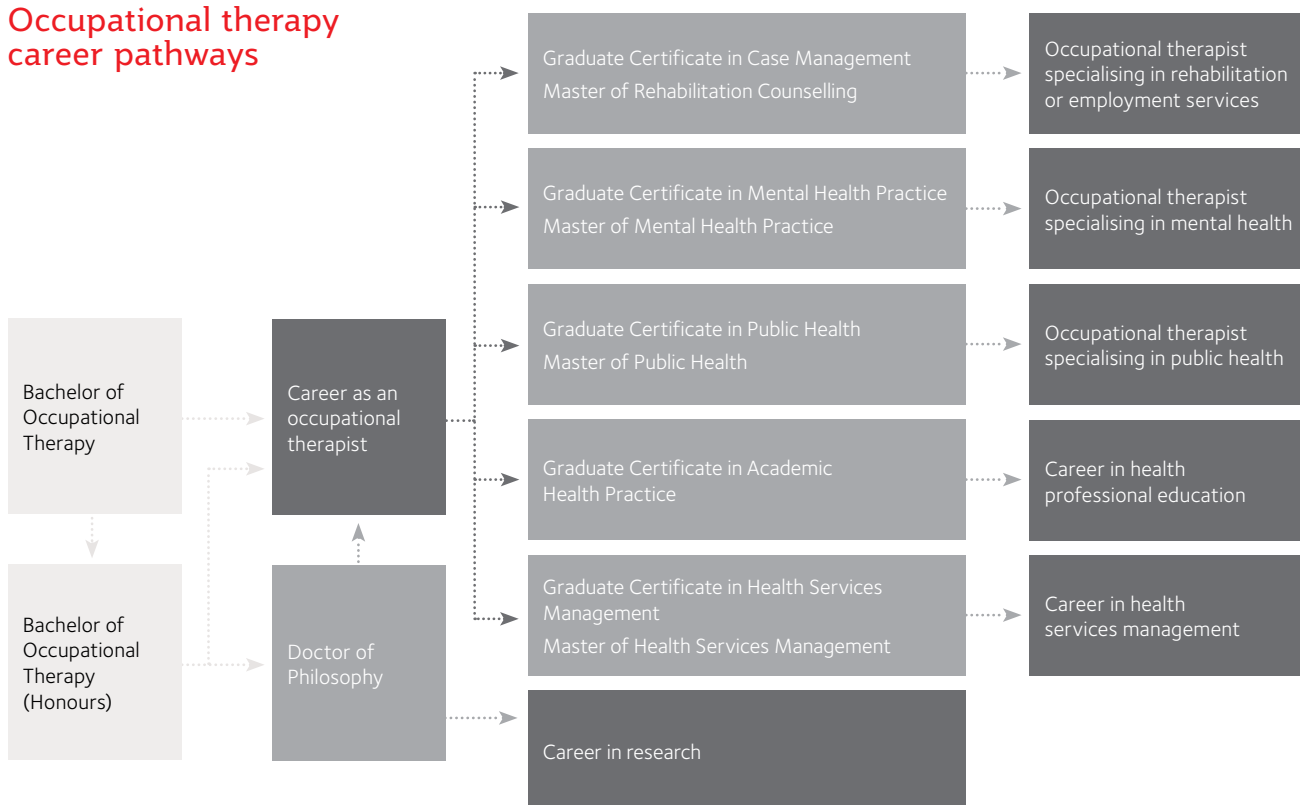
Occupational therapy career pathways

Bachelor of Occupational Therapy

Bachelor of Occupational Therapy (Honours)

Career as an occupational therapist

Doctor of Philosophy

Graduate Certificate in Case Management
Master of Rehabilitation Counselling

Occupational therapist specialising in rehabilitation or employment services

Graduate Certificate in Mental Health Practice
Master of Mental Health Practice

Occupational therapist specialising in mental health

Graduate Certificate in Public Health
Master of Public Health

Occupational therapist specialising in public health

Graduate Certificate in Academic Health Practice

Career in health professional education

Graduate Certificate in Health Services Management
Master of Health Services Management

Career in health services management

Career in research